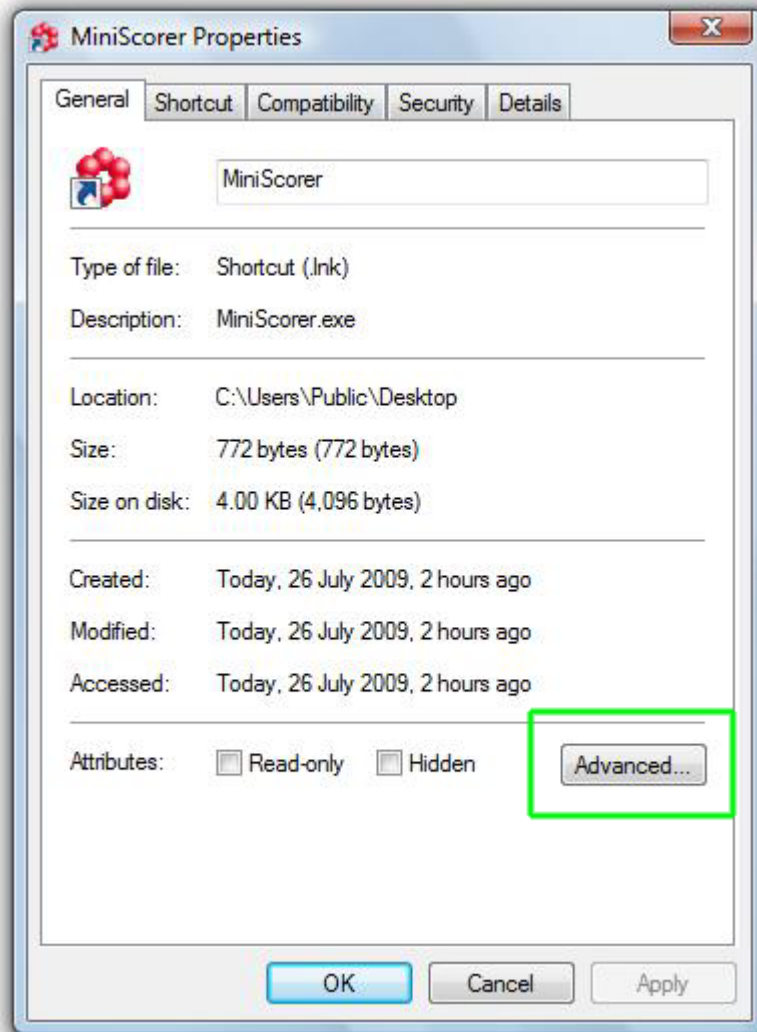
MiniScorer Properties

General | Shortcut | Compatibility | Security | Details

MiniScorer

Type of file: Shortcut (.lnk)

Description: MiniScorer.exe

Location: C:\Users\Public\Desktop

Size: 772 bytes (772 bytes)

Size on disk: 4.00 KB (4,096 bytes)

Created: Today, 26 July 2009, 2 hours ago

Modified: Today, 26 July 2009, 2 hours ago

Accessed: Today, 26 July 2009, 2 hours ago

Attributes: Read-only Hidden Advanced...

OK Cancel Apply